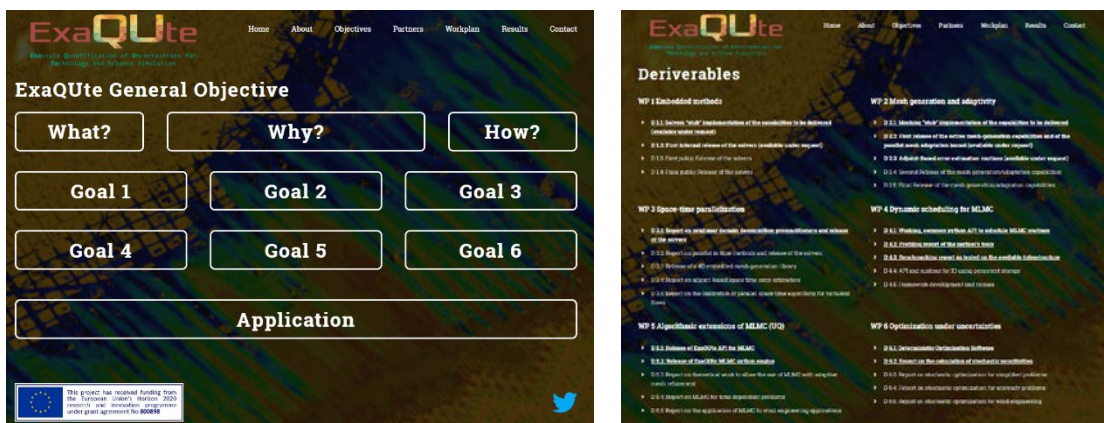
ExaQUte
Exascale Quantification of Uncertainties for Technology and Science Simulation

Home About Objectives Partners Workplan Results Contact

ExaQUte General Objective

What?
Why?
How?
Goal 1
Goal 2
Goal 3
Goal 4
Goal 5
Goal 6
Application

This project has received funding from the European Union's Horizon 2020 research and innovation programme under grant agreement No 800898

ExaQUte
Exascale Quantification of Uncertainties for Technology and Science Simulation

Home About Objectives Partners Workplan Results Contact

Deriverables

WP 1 Embedded methods
D 1.1 Solver "stub" implementation of the capabilities to be delivered (available under request)
D 1.2 First internal release of the solvers (available under request)
D 1.3 First public release of the solvers
D 1.4 Final public release of the solvers

WP 2 Mesh generation and adaptivity
D 2.1 Meshing "stub" implementation of the capabilities to be delivered
D 2.2 First release of the octree mesh-generation capabilities and of the parallel mesh adaptation kernel (available under request)
D 2.3 Adjoint-based error estimation routines (available under request)
D 2.4 Second Release of the mesh generation/adaptation capabilities
D 2.5 Final Release of the mesh generation/adaptation capabilities

WP 3 Space-time parallelization
D 3.1 Report on nonlinear domain decomposition preconditioners and release of the solvers
D 3.2 Report on parallel in time methods and release of the solvers
D 3.3 Release of a 4D simplicial mesh generation library
D 3.4 Report on adjoint based space time error estimators
D 3.5 Report on the calibration of parallel space-time algorithms for turbulent flows

WP 4 Dynamic scheduling for MLMC
D 4.1 Working, common python API to schedule MLMC routines
D 4.2 Profiling report of the partner's tools
D 4.3 Benchmarking report as tested on the available infrastructure
D 4.4 API and runtime for IO using persistent storage
D 4.5 Framework development and release

WP 5 Algorithmic extensions of MLMC (UQ)
D 5.1 Release of ExaQUte API for MLMC
D 5.2 Release of ExaQUte MLMC python engine
D 5.3 Report on theoretical work to allow the use of MLMC with adaptive mesh refinement
D 5.4 Report on MLMC for time dependent problems
D 5.5 Report on the application of MLMC to wind engineering applications

WP 6 Optimization under uncertainties
D 6.1 Deterministic Optimization Software
D 6.2 Report on the calculation of stochastic sensitivities
D 6.3 Report on stochastic optimization for simplified problems
D 6.4 Report on stochastic optimization for unsteady problems
D 6.5 Report on stochastic optimization for wind engineering